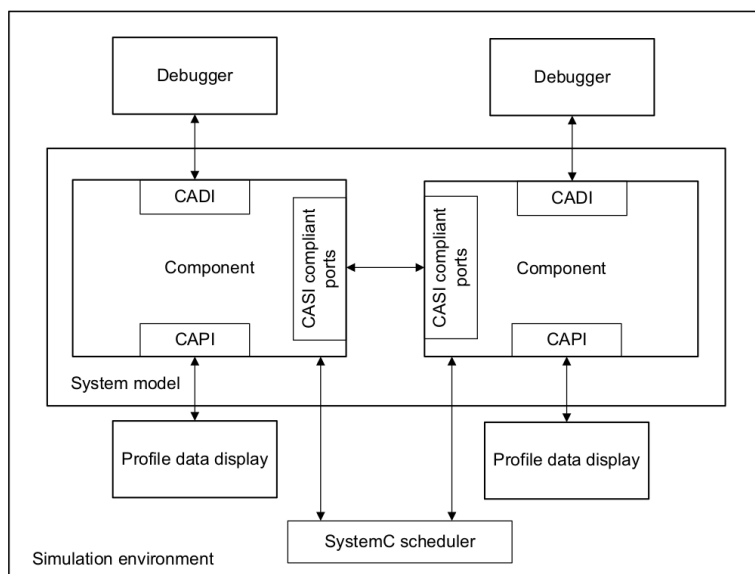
Debugger

Debugger

CADI

Component

CASI compliant ports

CAPI

CADI

CASI compliant ports

Component

CAPI

System model

Profile data display

Profile data display

SystemC scheduler

Simulation environment